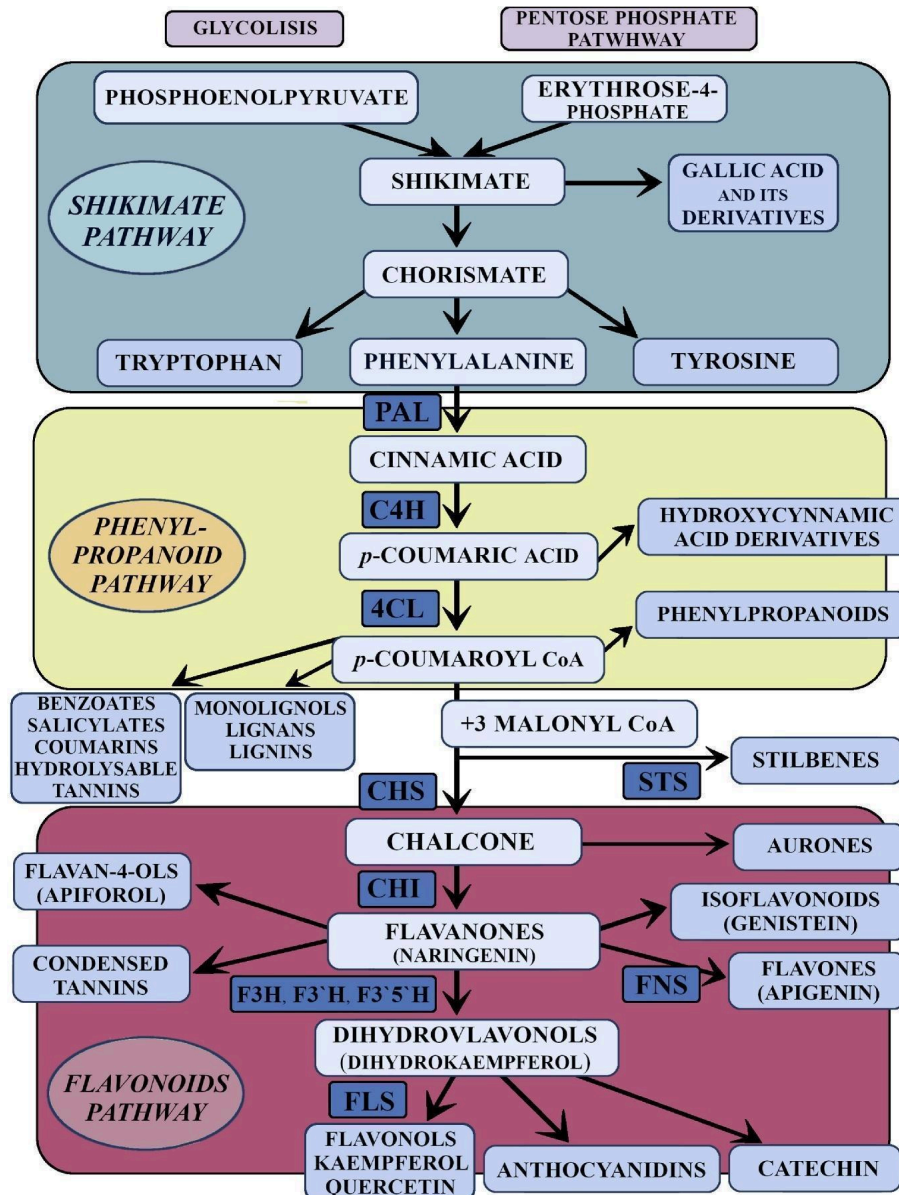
GLYCOLISIS

PENTOSE PHOSPHATE PATWHWAY

PHOSPHOENOLPYRUVATE

ERYTHROSE-4-PHOSPHATE

SHIKIMATE PATHWAY

SHIKIMATE

GALLIC ACID AND ITS DERIVATIVES

CHORISMATE

TRYPTOPHAN

PHENYLALANINE

TYROSINE

PAL

CINNAMIC ACID

PHENYL-PROPANOID PATHWAY

C4H

$p$-COUMARIC ACID

HYDROXYCYNNAMIC ACID DERIVATIVES

4CL

PHENYLPROPANOIDS

$p$-COUMAROYL CoA

BENZOATES SALICYLATES COUMARINS HYDROLYSABLE TANNINS

MONOLIGNOLS LIGNANS LIGNINS

+3 MALONYL CoA

STS

STILBENES

CHS

CHALCONE

AURONES

FLAVAN-4-OLS (APIFOROL)

CHI

ISOFLAVONOIDS (GENISTEIN)

FLAVANONES (NARINGENIN)

CONDENSED TANNINS

FNS

FLAVONES (APIGENIN)

F3H, F3`H, F3`5`H

DIHYDROVLAVONOLS (DIHYDROKAEMPFEROL)

FLAVONOIDS PATHWAY

FLS

FLAVONOLS KAEMPFEROL QUERCETIN

ANTHOCYANIDINS

CATECHIN